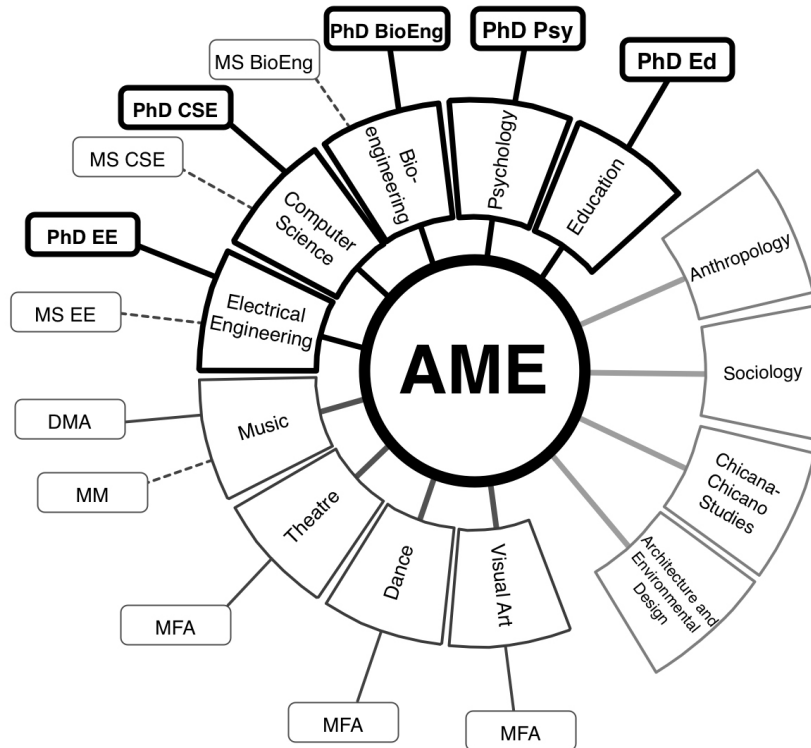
PhD BioEng

PhD Psy

PhD Ed

MS BioEng

PhD CSE

MS CSE

PhD EE

MS EE

DMA

MM

MFA

MFA

MFA

Bio-engineering

Psychology

Education

Computer Science

Electrical Engineering

Anthropology

Sociology

Chicana-Chicano Studies

Architecture and Environmental Design

Music

Theatre

Dance

Visual Art

AME